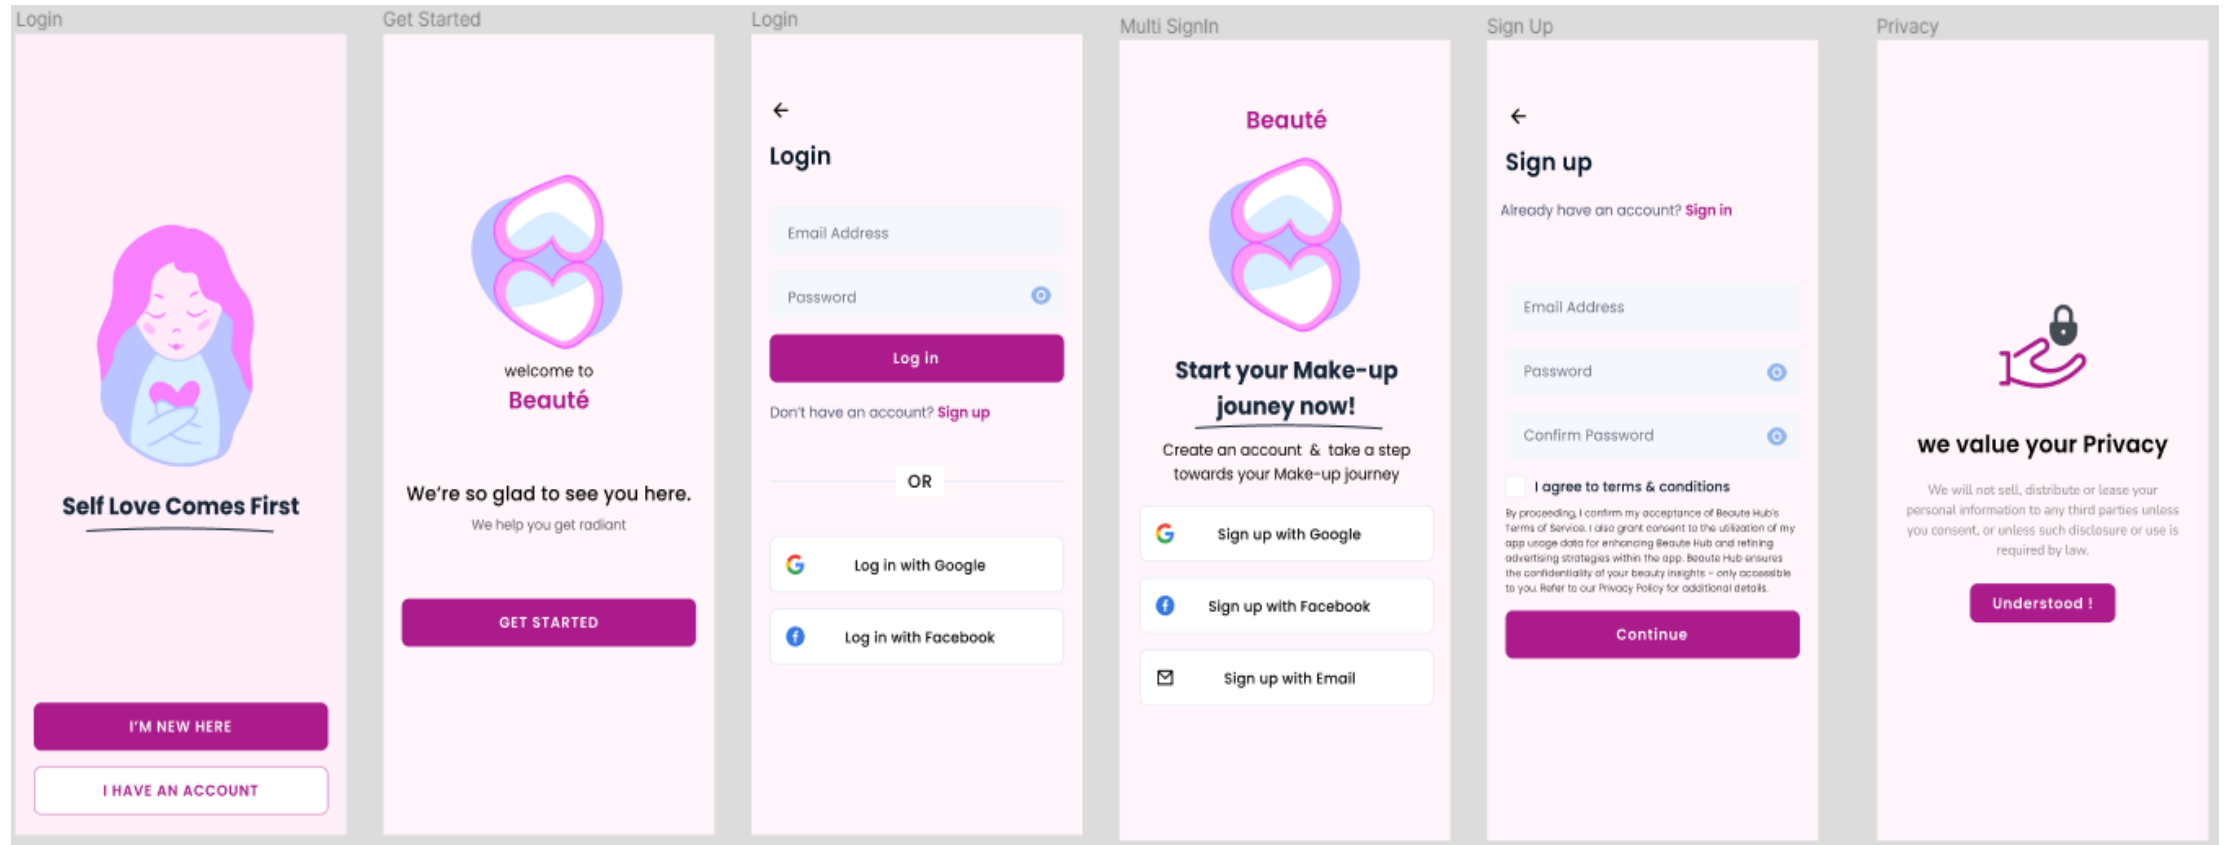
Login

Self Love Comes First

I'M NEW HERE

I HAVE AN ACCOUNT

Get Started

welcome to
Beauté

We're so glad to see you here.

We help you get radiant

GET STARTED

Login

←

Login

Email Address

Password

Log in

Don't have an account? Sign up

OR

Log in with Google

Log in with Facebook

Multi SignIn

Beauté

Start your Make-up jouney now!

Create an account & take a step towards your Make-up journey

Sign up with Google

Sign up with Facebook

Sign up with Email

Sign Up

←

Sign up

Already have an account? Sign in

Email Address

Password

Confirm Password

I agree to terms & conditions

By proceeding, I confirm my acceptance of Beaute Hub's Terms of Service. I also grant consent to the utilization of my app usage data for enhancing Beaute Hub and refining advertising strategies within the app. Beaute Hub ensures the confidentiality of your beauty insights – only accessible to you. Refer to our Privacy Policy for additional details.

Continue

Privacy

we value your Privacy

We will not sell, distribute or lease your personal information to any third parties unless you consent, or unless such disclosure or use is required by law.

Understood !